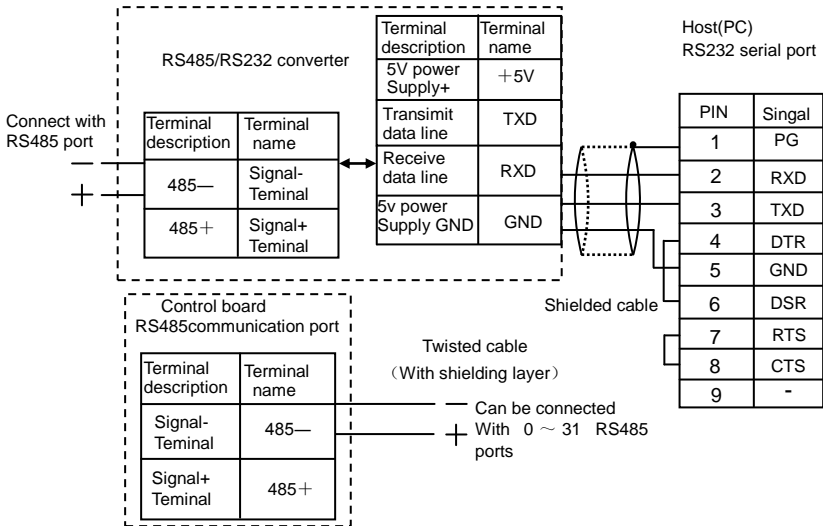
RS485/RS232 converter

| Terminal description | Terminal name |
|---|---|
| 5V power Supply+ | +5V |
| Transimit data line | TXD |
| Receive data line | RXD |
| 5v power Supply GND | GND |

Host(PC)
RS232 serial port

Connect with RS485 port

—
+

| Terminal description | Terminal name |
|---|---|
| 485— | Signal-Teminal |
| 485+ | Signal+ Teminal |

| PIN | Singal |
|---|---|
| 1 | PG |
| 2 | RXD |
| 3 | TXD |
| 4 | DTR |
| 5 | GND |
| 6 | DSR |
| 7 | RTS |
| 8 | CTS |
| 9 | - |

Shielded cable

Control board
RS485communication port

| Terminal description | Terminal name |
|---|---|
| Signal-Teminal | 485— |
| Signal+ Teminal | 485+ |

Twisted cable
（With shielding layer）

—
+
Can be connected With 0 ~ 31 RS485 ports